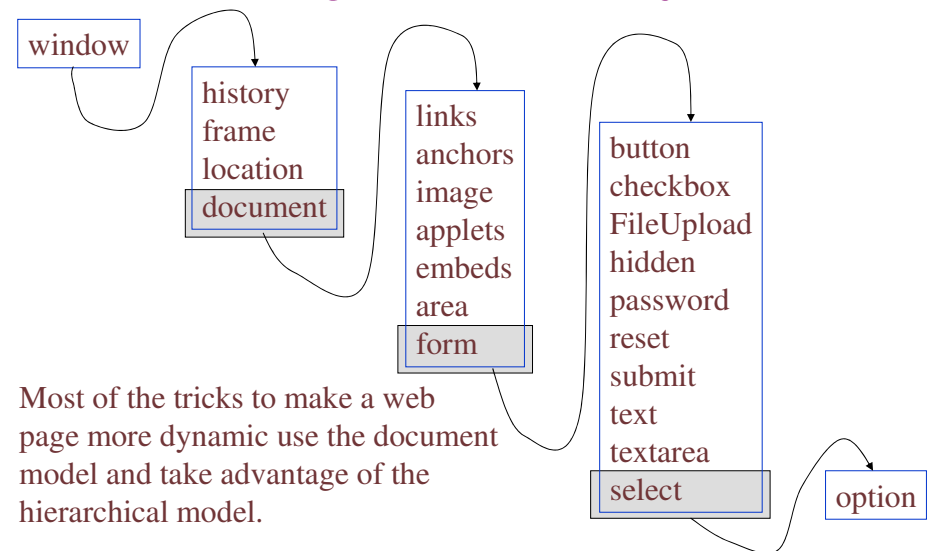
window

history
frame
location
document

links
anchors
image
applets
embeds
area
form

button
checkbox
FileUpload
hidden
password
reset
submit
text
textarea
select

option

Most of the tricks to make a web page more dynamic use the document model and take advantage of the hierarchical model.